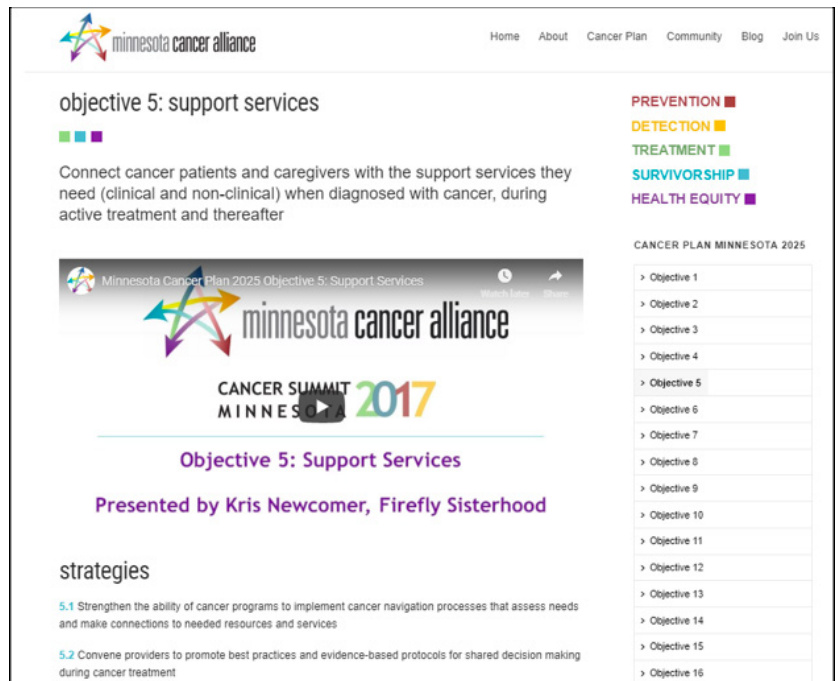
minnesota cancer alliance

Home About Cancer Plan Community Blog Join Us

objective 5: support services

Connect cancer patients and caregivers with the support services they need (clinical and non-clinical) when diagnosed with cancer, during active treatment and thereafter

Minnesota Cancer Plan 2025 Objective 5: Support Services

Watch later Share

minnesota cancer alliance

CANCER SUMMIT MINNESOTA 2017

Objective 5: Support Services

Presented by Kris Newcomer, Firefly Sisterhood

strategies

5.1 Strengthen the ability of cancer programs to implement cancer navigation processes that assess needs and make connections to needed resources and services

5.2 Convene providers to promote best practices and evidence-based protocols for shared decision making during cancer treatment

PREVENTION

DETECTION

TREATMENT

SURVIVORSHIP

HEALTH EQUITY

CANCER PLAN MINNESOTA 2025

Objective 1

Objective 2

Objective 3

Objective 4

Objective 5

Objective 6

Objective 7

Objective 8

Objective 9

Objective 10

Objective 11

Objective 12

Objective 13

Objective 14

Objective 15

Objective 16